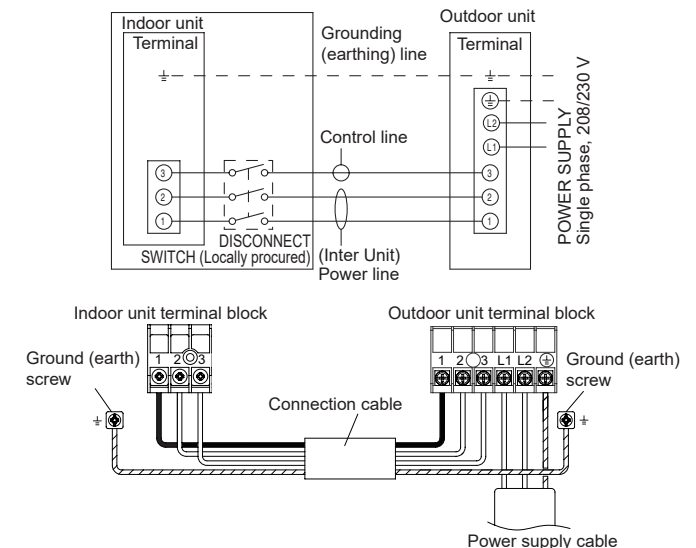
Indoor unit

Terminal

Grounding (earthing) line

Outdoor unit

Terminal

L2

L1

POWER SUPPLY
Single phase, 208/230 V

Control line

3

2

1

3

2

1

DISCONNECT
SWITCH (Locally procured)

(Inter Unit)
Power line

Indoor unit terminal block

Outdoor unit terminal block

Ground (earth) screw

1 2 3

1 2 3 L1 L2

Ground (earth) screw

Connection cable

Power supply cable